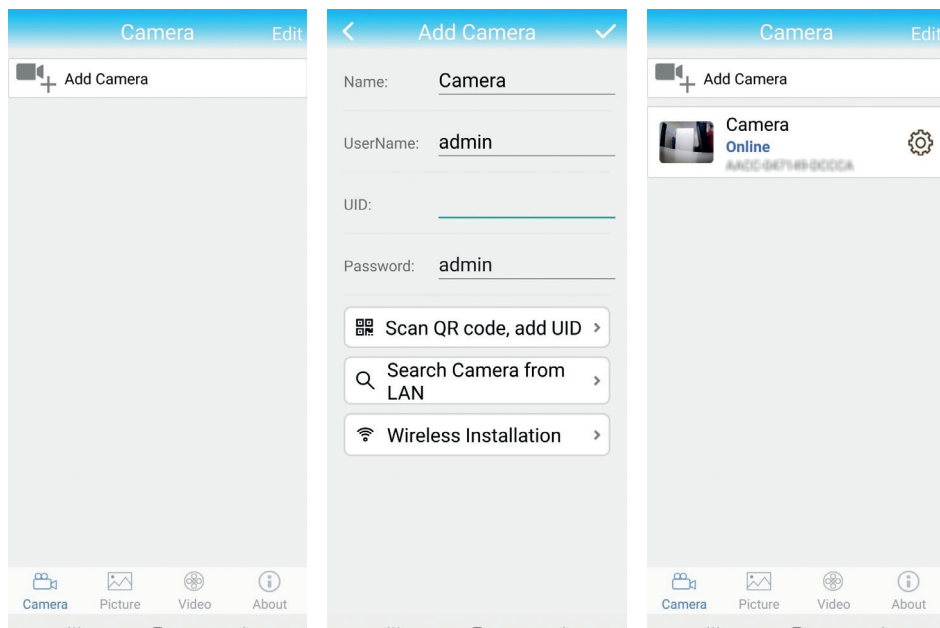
Camera Edit

Add Camera

Camera Picture Video About

Add Camera

Name: Camera

UserName: admin

UID:

Password: admin

Scan QR code, add UID

Search Camera from LAN

Wireless Installation

Camera Edit

Add Camera

Camera
Online
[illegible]

Camera Picture Video About